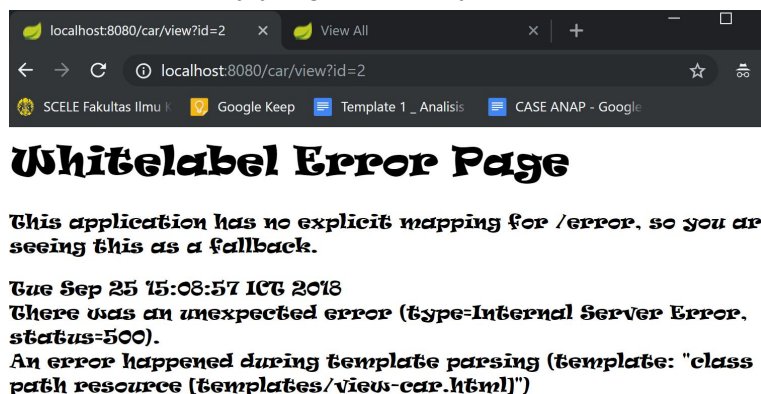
localhost:8080/car/view?id=2 ×
View All ×
+

localhost:8080/car/view?id=2

SCELE Fakultas Ilmu K
Google Keep
Template 1 _ Analisis
CASE ANAP - Google

# Whitelabel Error Page

This application has no explicit mapping for /error, so you ar seeing this as a fallback.

Tue Sep 25 15:08:57 ICT 2018
There was an unexpected error (type=Internal Server Error, status=500).
An error happened during template parsing (template: "class path resource [templates/view-car.html]")